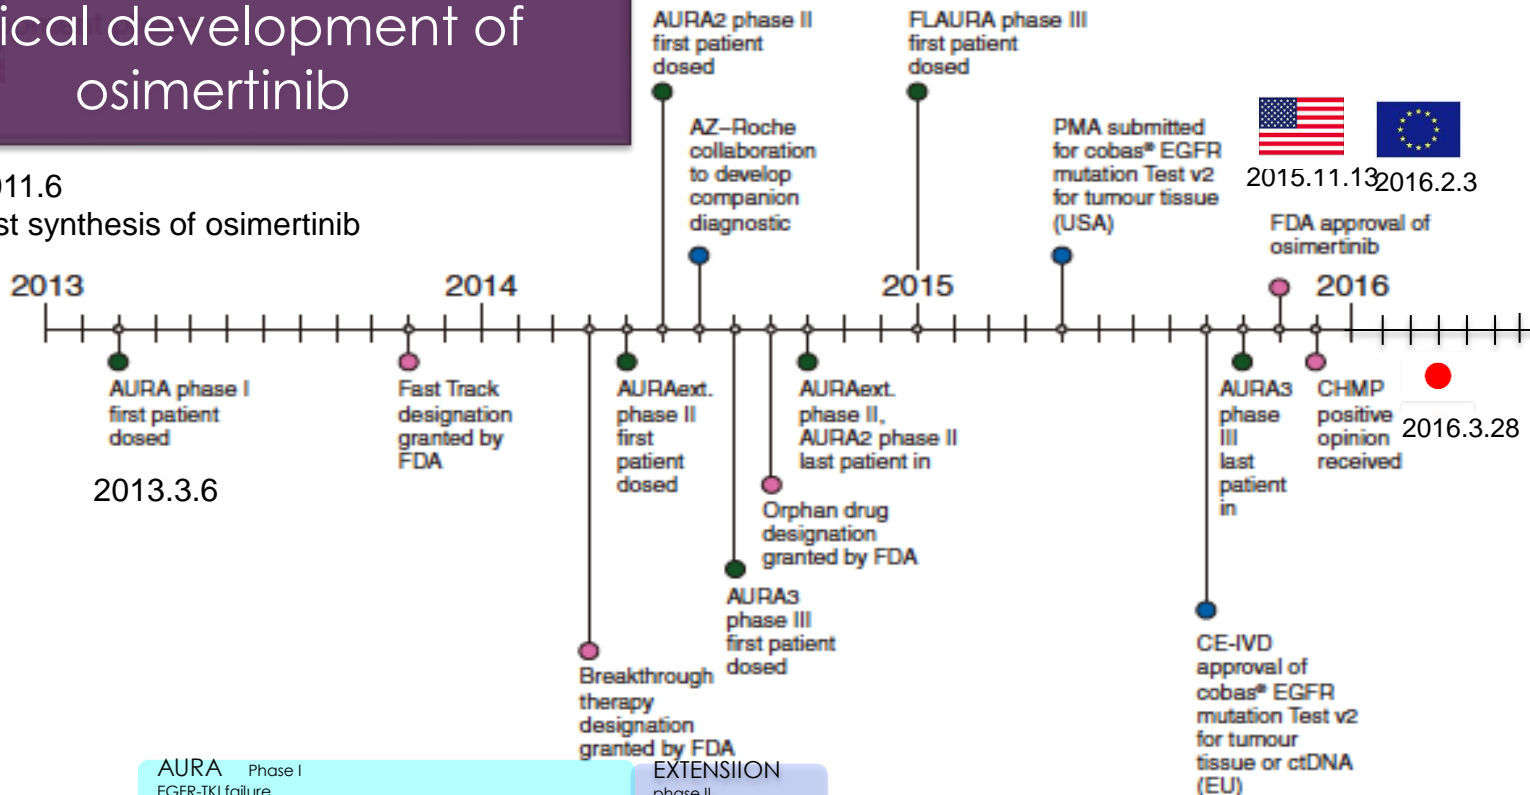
ical development of osimertinib

011.6
st synthesis of osimertinib

AURA2 phase II first patient dosed

FLAURA phase III first patient dosed

AZ–Roche collaboration to develop companion diagnostic

PMA submitted for cobas® EGFR mutation Test v2 for tumour tissue (USA)

2015.11.13

2016.2.3

FDA approval of osimertinib

2013

2014

2015

2016

AURA phase I first patient dosed

2013.3.6

Fast Track designation granted by FDA

AURAext. phase II first patient dosed

AURAext. phase II, AURA2 phase II last patient in

Orphan drug designation granted by FDA

AURA3 phase III first patient dosed

Breakthrough therapy designation granted by FDA

AURA3 phase III last patient in

CHMP positive opinion received

2016.3.28

CE-IVD approval of cobas® EGFR mutation Test v2 for tumour tissue or ctDNA (EU)

AURA Phase I
EGFR-TKI failure

EXTENSIION
phase II